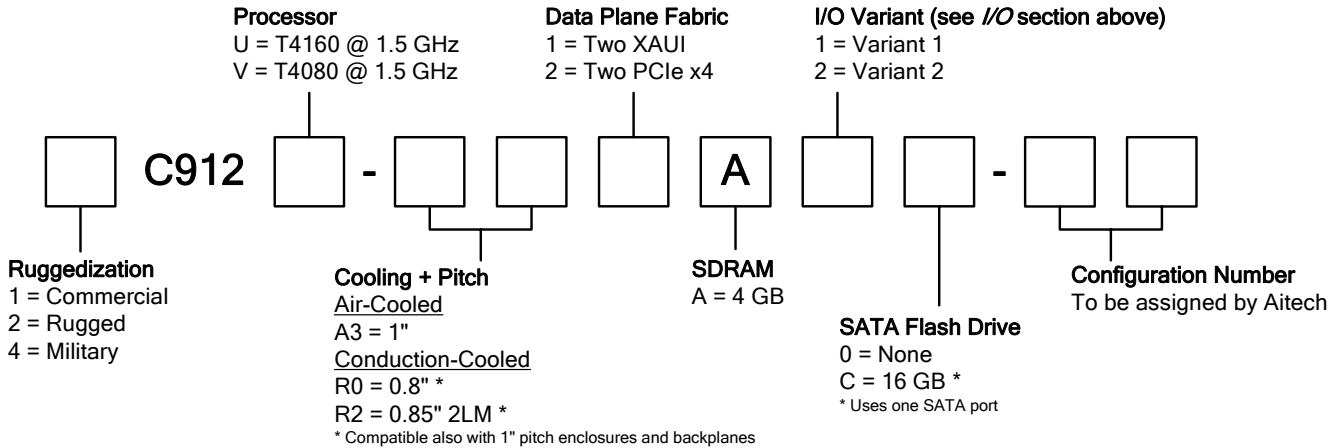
Processor
U = T4160 @ 1.5 GHz
V = T4080 @ 1.5 GHz

Data Plane Fabric
1 = Two XAUI
2 = Two PCIe x4

I/O Variant (see I/O section above)
1 = Variant 1
2 = Variant 2

C912 - A -

Ruggedization
1 = Commercial
2 = Rugged
4 = Military

Cooling + Pitch
Air-Cooled
A3 = 1"
Conduction-Cooled
R0 = 0.8" *
R2 = 0.85" 2LM *
* Compatible also with 1" pitch enclosures and backplanes

SDRAM
A = 4 GB

SATA Flash Drive
0 = None
C = 16 GB *
* Uses one SATA port

Configuration Number
To be assigned by Aitech